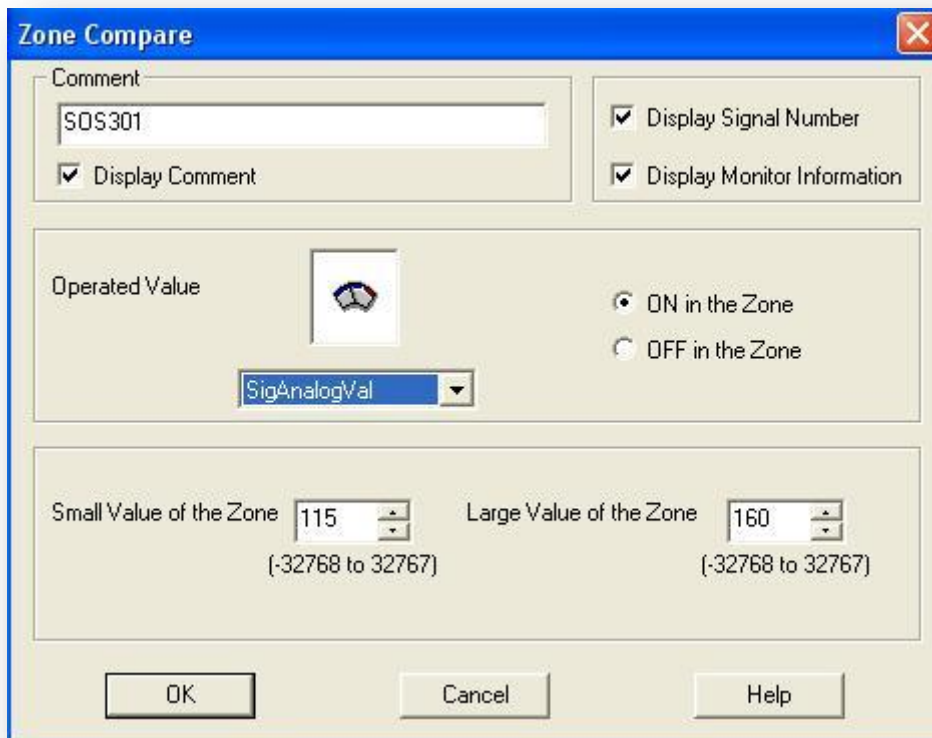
Zone Compare

Comment

SOS301

Display Comment

Display Signal Number

Display Monitor Information

Operated Value

SigAnalogVal

ON in the Zone

OFF in the Zone

Small Value of the Zone 115
(-32768 to 32767)

Large Value of the Zone 160
(-32768 to 32767)

OK

Cancel

Help